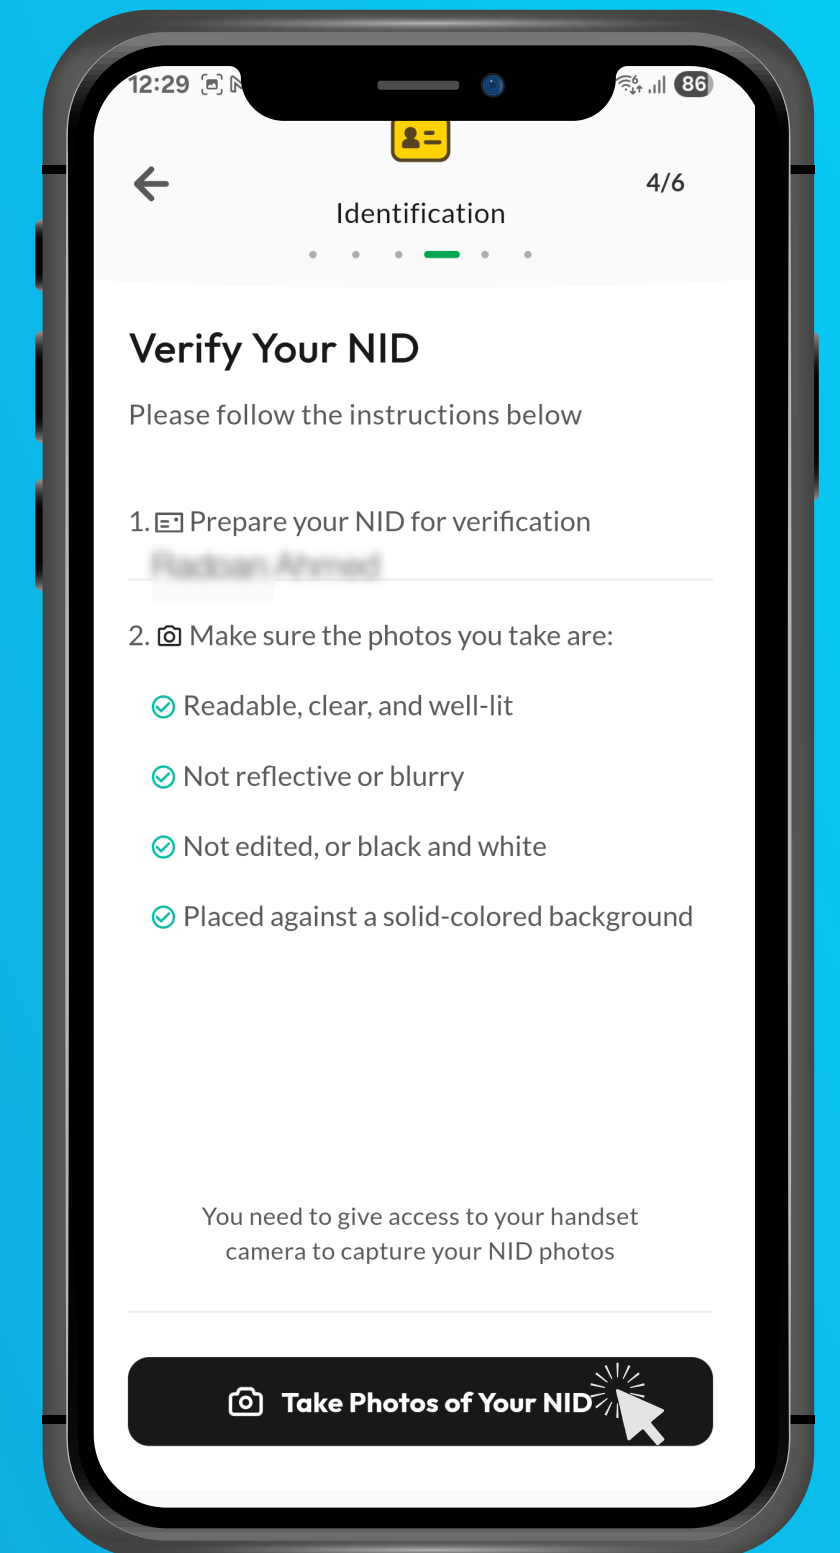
12:29 86

4/6

Identification

Verify Your NID

Please follow the instructions below

1. Prepare your NID for verification

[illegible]

2. Make sure the photos you take are:

Readable, clear, and well-lit

Not reflective or blurry

Not edited, or black and white

Placed against a solid-colored background

You need to give access to your handset camera to capture your NID photos

Take Photos of Your NID